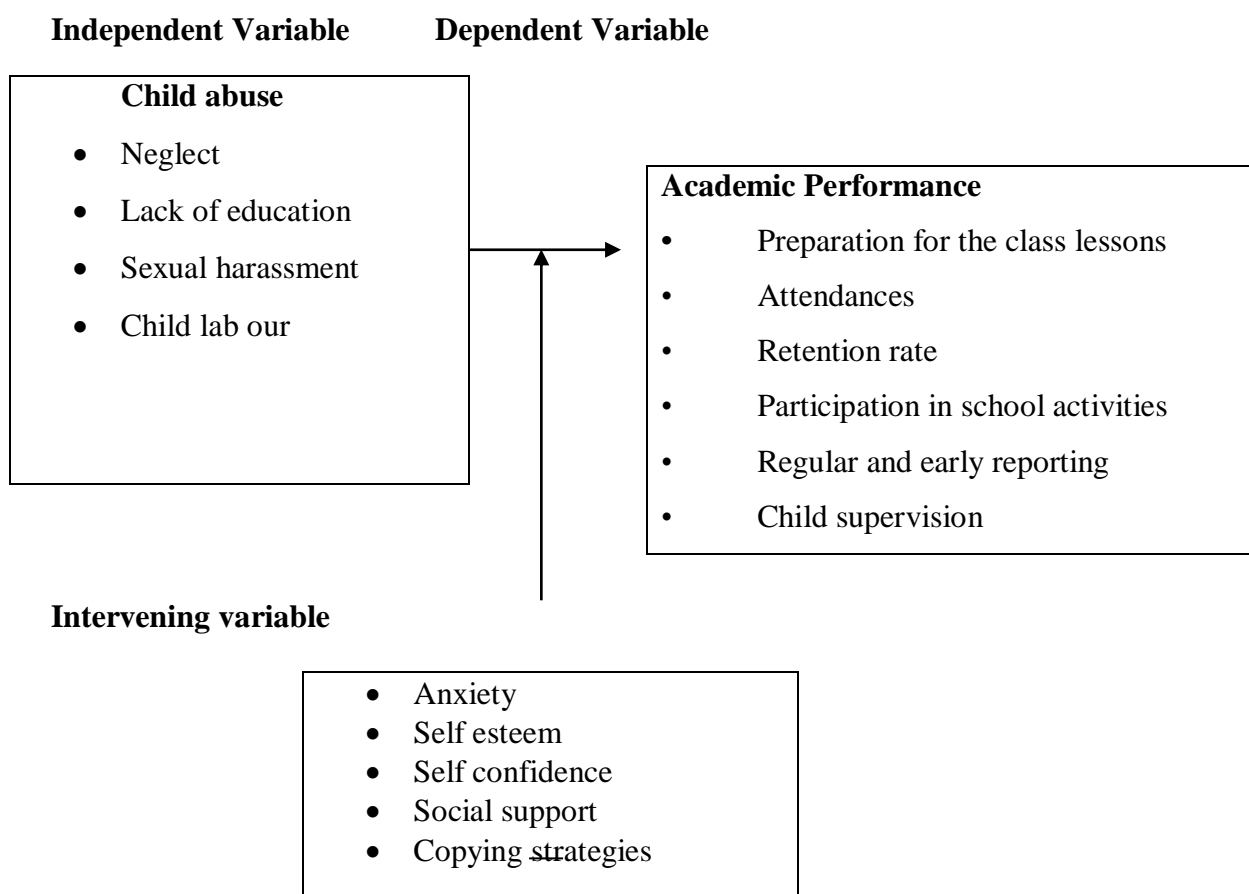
Independent Variable Dependent Variable

Child abuse
- Neglect
- Lack of education
- Sexual harassment
- Child lab our

Academic Performance
- Preparation for the class lessons
- Attendances
- Retention rate
- Participation in school activities
- Regular and early reporting
- Child supervision

Intervening variable

- Anxiety
- Self esteem
- Self confidence
- Social support
- Copying strategies